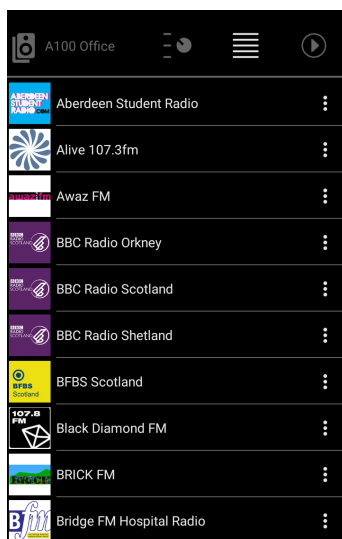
A100 Office

ABERDEEN STUDENT RADIO.COM
Aberdeen Student Radio

Alive 107.3fm

awazfm
Awaz FM

BBC RADIO SCOTLAND
BBC Radio Orkney

BBC RADIO SCOTLAND
BBC Radio Scotland

BBC RADIO SCOTLAND
BBC Radio Shetland

BFBS Scotland
BFBS Scotland

107.8 FM
Black Diamond FM

BRICK
BRICK FM

Bfm
Bridge FM Hospital Radio